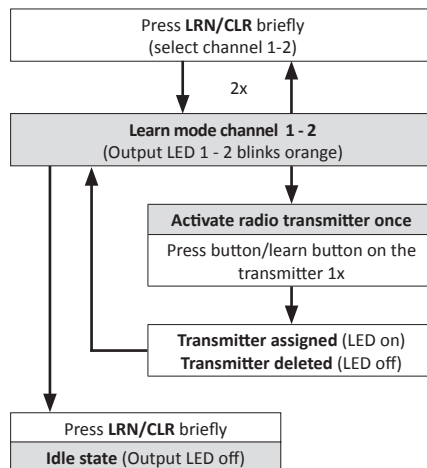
Press LRN/CLR briefly
(select channel 1-2)

2x

Learn mode channel 1 - 2
(Output LED 1 - 2 blinks orange)

Activate radio transmitter once

Press button/learn button on the transmitter 1x

Transmitter assigned (LED on)
Transmitter deleted (LED off)

Press LRN/CLR briefly

Idle state (Output LED off)